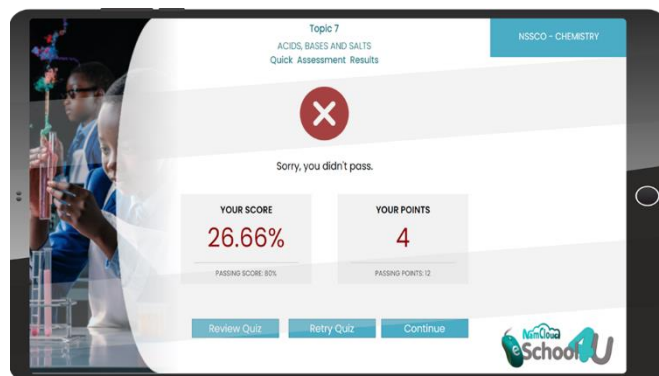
Topic 7
ACIDS, BASES AND SALTS
Quick Assessment Results

NSSCO - CHEMISTRY

Sorry, you didn't pass.

YOUR SCORE
26.66%
PASSING SCORE: 80%

YOUR POINTS
4
PASSING POINTS: 12

Review Quiz
Retry Quiz
Continue

NamCloud
eSchool4U